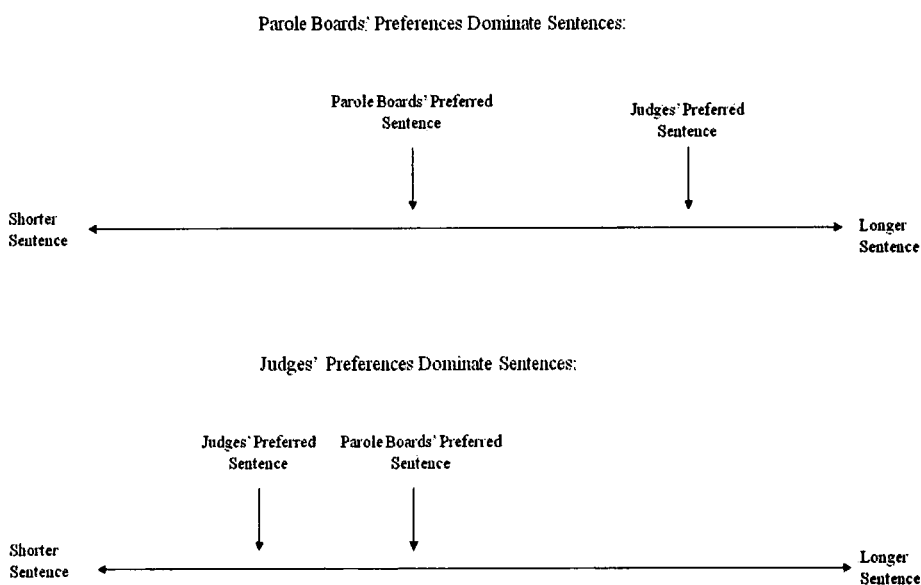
Parole Boards' Preferences Dominate Sentences:

Parole Boards' Preferred Sentence

Judges' Preferred Sentence

Shorter Sentence

Longer Sentence

Judges' Preferences Dominate Sentences:

Judges' Preferred Sentence

Parole Boards' Preferred Sentence

Shorter Sentence

Longer Sentence